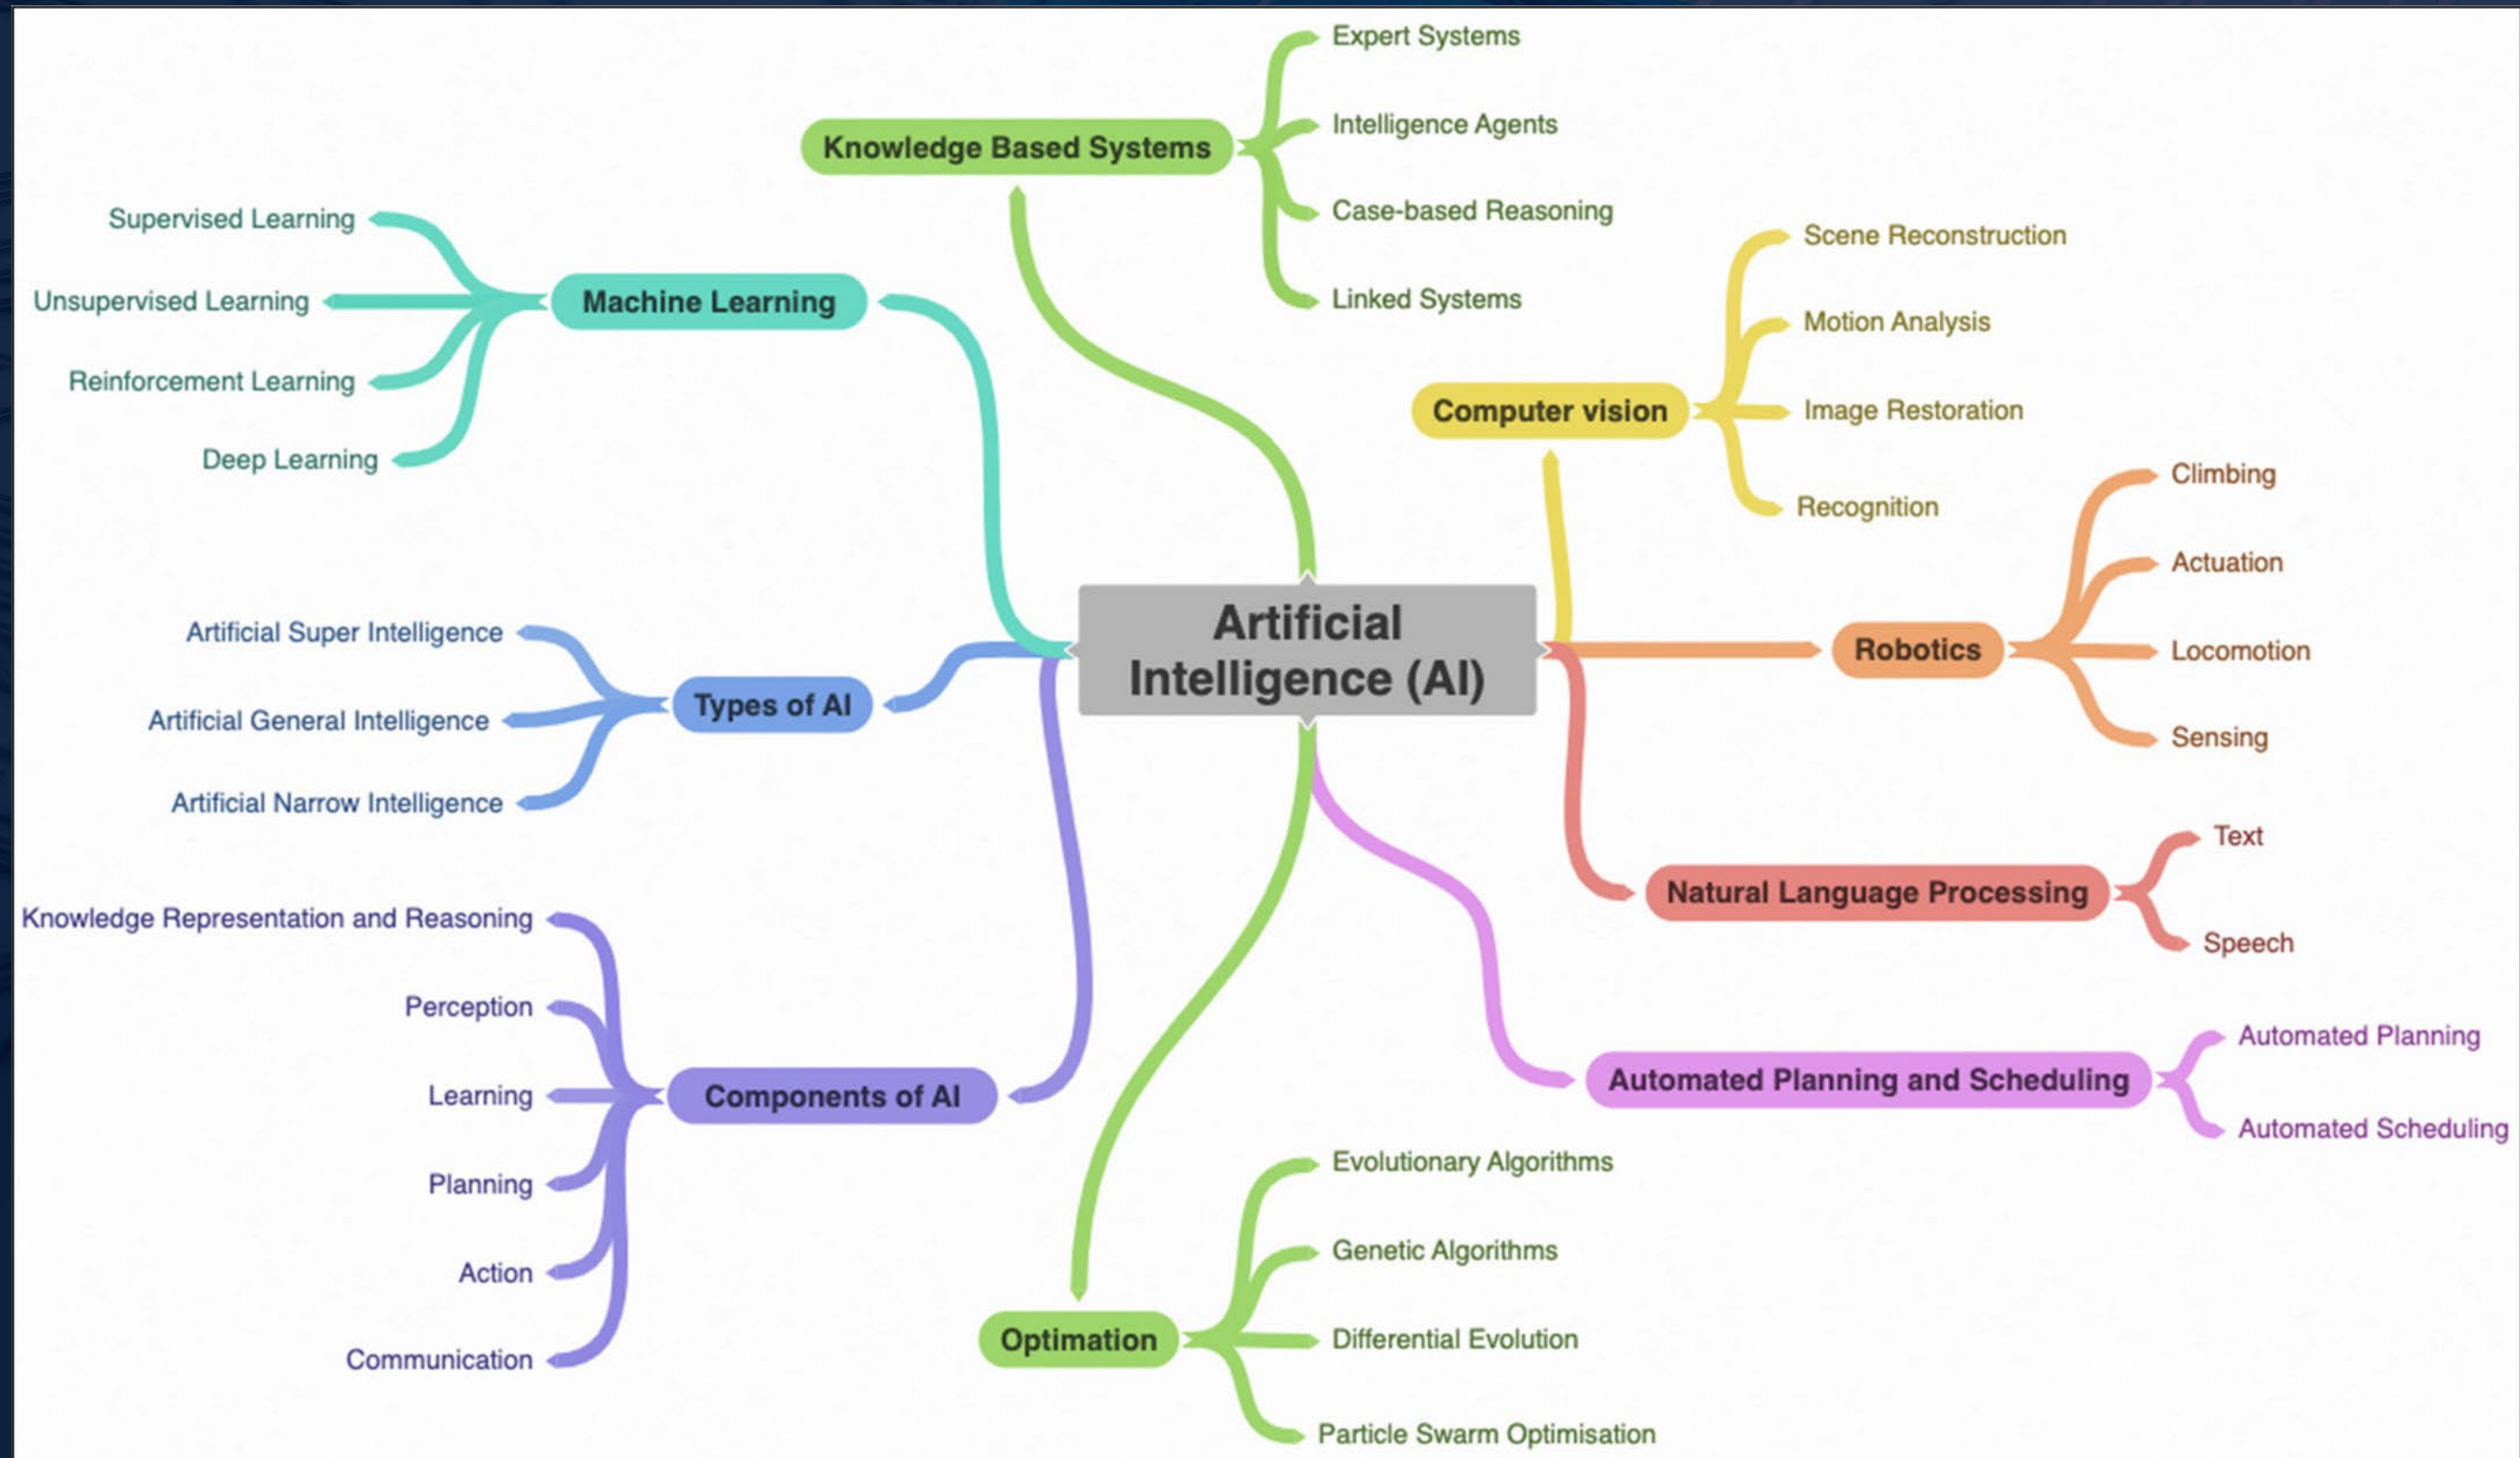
Artificial Intelligence (AI)

Knowledge Based Systems
Expert Systems
Intelligence Agents
Case-based Reasoning
Linked Systems

Machine Learning
Supervised Learning
Unsupervised Learning
Reinforcement Learning
Deep Learning

Computer vision
Scene Reconstruction
Motion Analysis
Image Restoration
Recognition

Robotics
Climbing
Actuation
Locomotion
Sensing

Types of AI
Artificial Super Intelligence
Artificial General Intelligence
Artificial Narrow Intelligence

Natural Language Processing
Text
Speech

Components of AI
Knowledge Representation and Reasoning
Perception
Learning
Planning
Action
Communication

Automated Planning and Scheduling
Automated Planning
Automated Scheduling

Optimation
Evolutionary Algorithms
Genetic Algorithms
Differential Evolution
Particle Swarm Optimisation